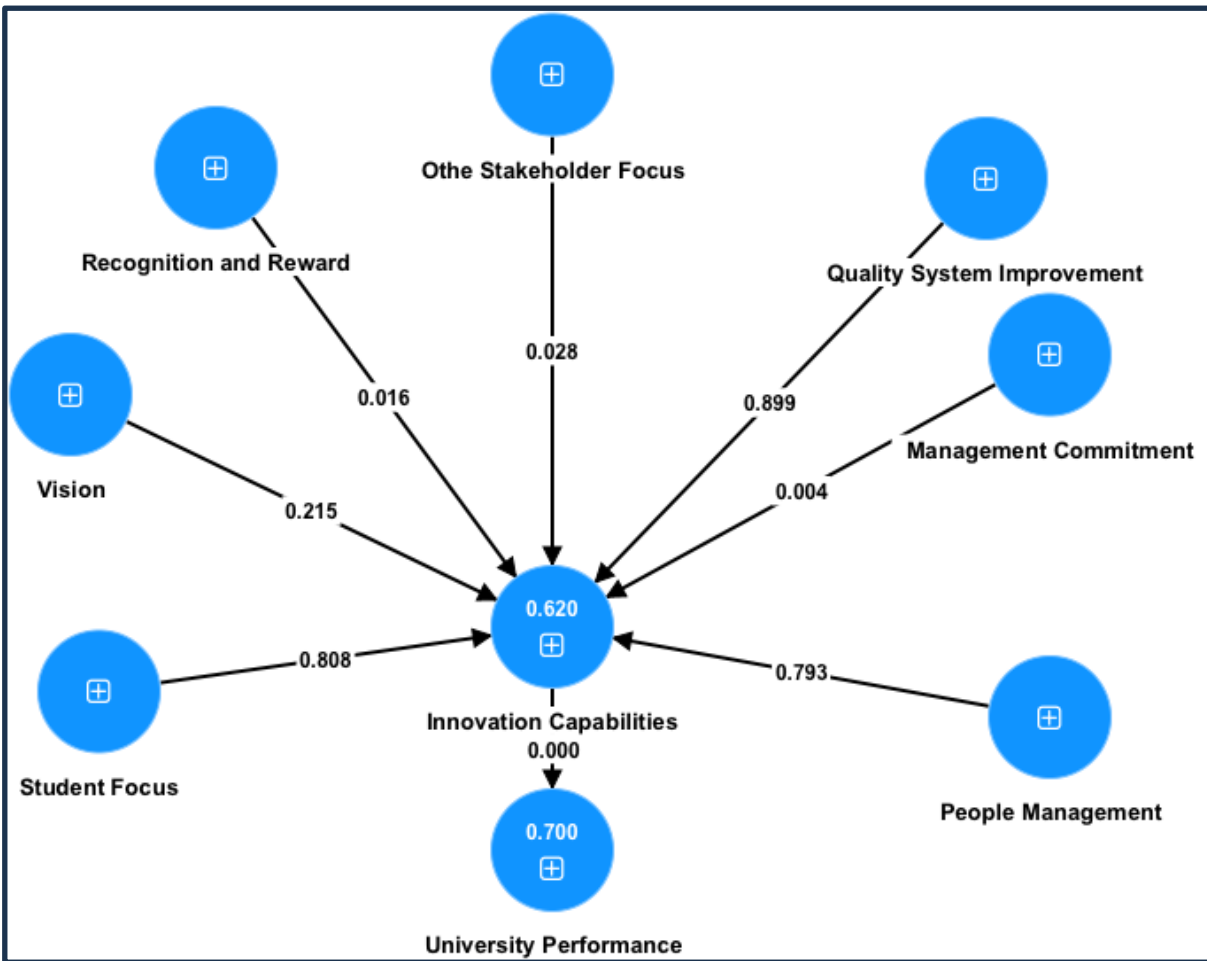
Othe Stakeholder Focus

Recognition and Reward

Quality System Improvement

Management Commitment

Vision

0.028

0.016

0.899

0.004

0.215

0.620

0.808

0.793

Innovation Capabilities

0.000

Student Focus

People Management

0.700

University Performance